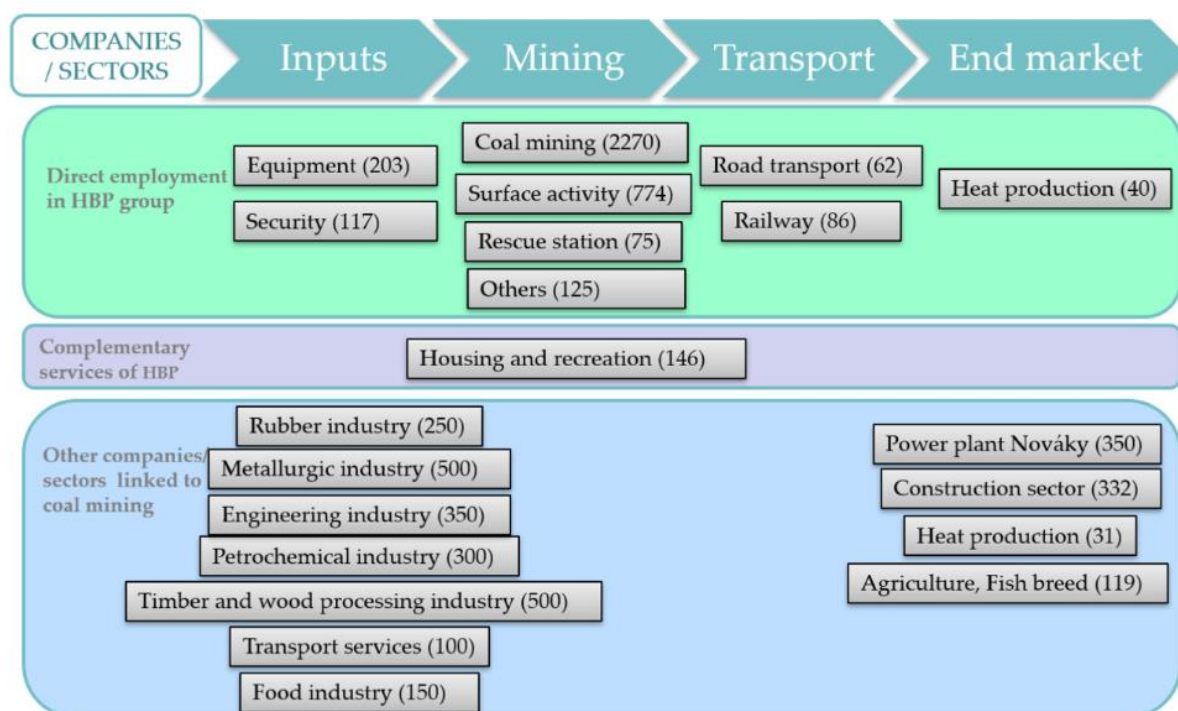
COMPANIES / SECTORS

Inputs

Mining

Transport

End market

Direct employment in HBP group

Equipment (203)

Security (117)

Coal mining (2270)

Surface activity (774)

Rescue station (75)

Others (125)

Road transport (62)

Railway (86)

Heat production (40)

Complementary services of HBP

Housing and recreation (146)

Other companies/ sectors linked to coal mining

Rubber industry (250)

Metallurgic industry (500)

Engineering industry (350)

Petrochemical industry (300)

Timber and wood processing industry (500)

Transport services (100)

Food industry (150)

Power plant Nováky (350)

Construction sector (332)

Heat production (31)

Agriculture, Fish breed (119)